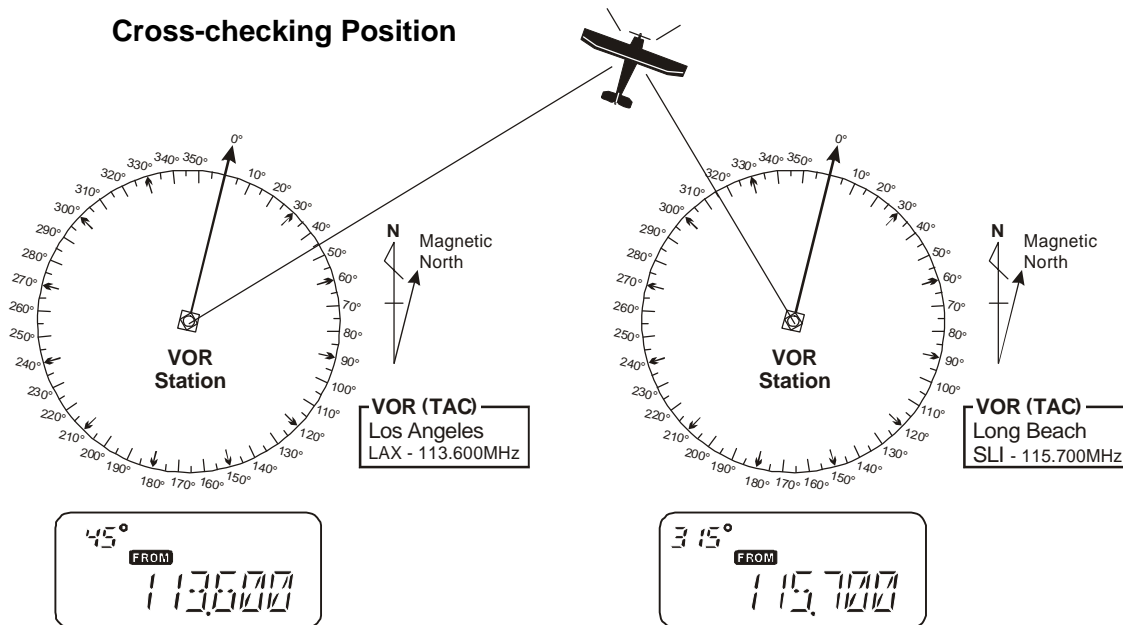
Cross-checking Position

0°
10°
20°
30°
40°
50°
60°
70°
80°
90°
100°
110°
120°
130°
140°
150°
160°
170°
180°
190°
200°
210°
220°
230°
240°
250°
260°
270°
280°
290°
300°
310°
320°
330°
340°
350°

VOR Station

N
Magnetic North

VOR (TAC)
Los Angeles
LAX - 113.600MHz

45°
FROM
113.600

0°
10°
20°
30°
40°
50°
60°
70°
80°
90°
100°
110°
120°
130°
140°
150°
160°
170°
180°
190°
200°
210°
220°
230°
240°
250°
260°
270°
280°
290°
300°
310°
320°
330°
340°
350°

VOR Station

N
Magnetic North

VOR (TAC)
Long Beach
SLI - 115.700MHz

315°
FROM
115.700